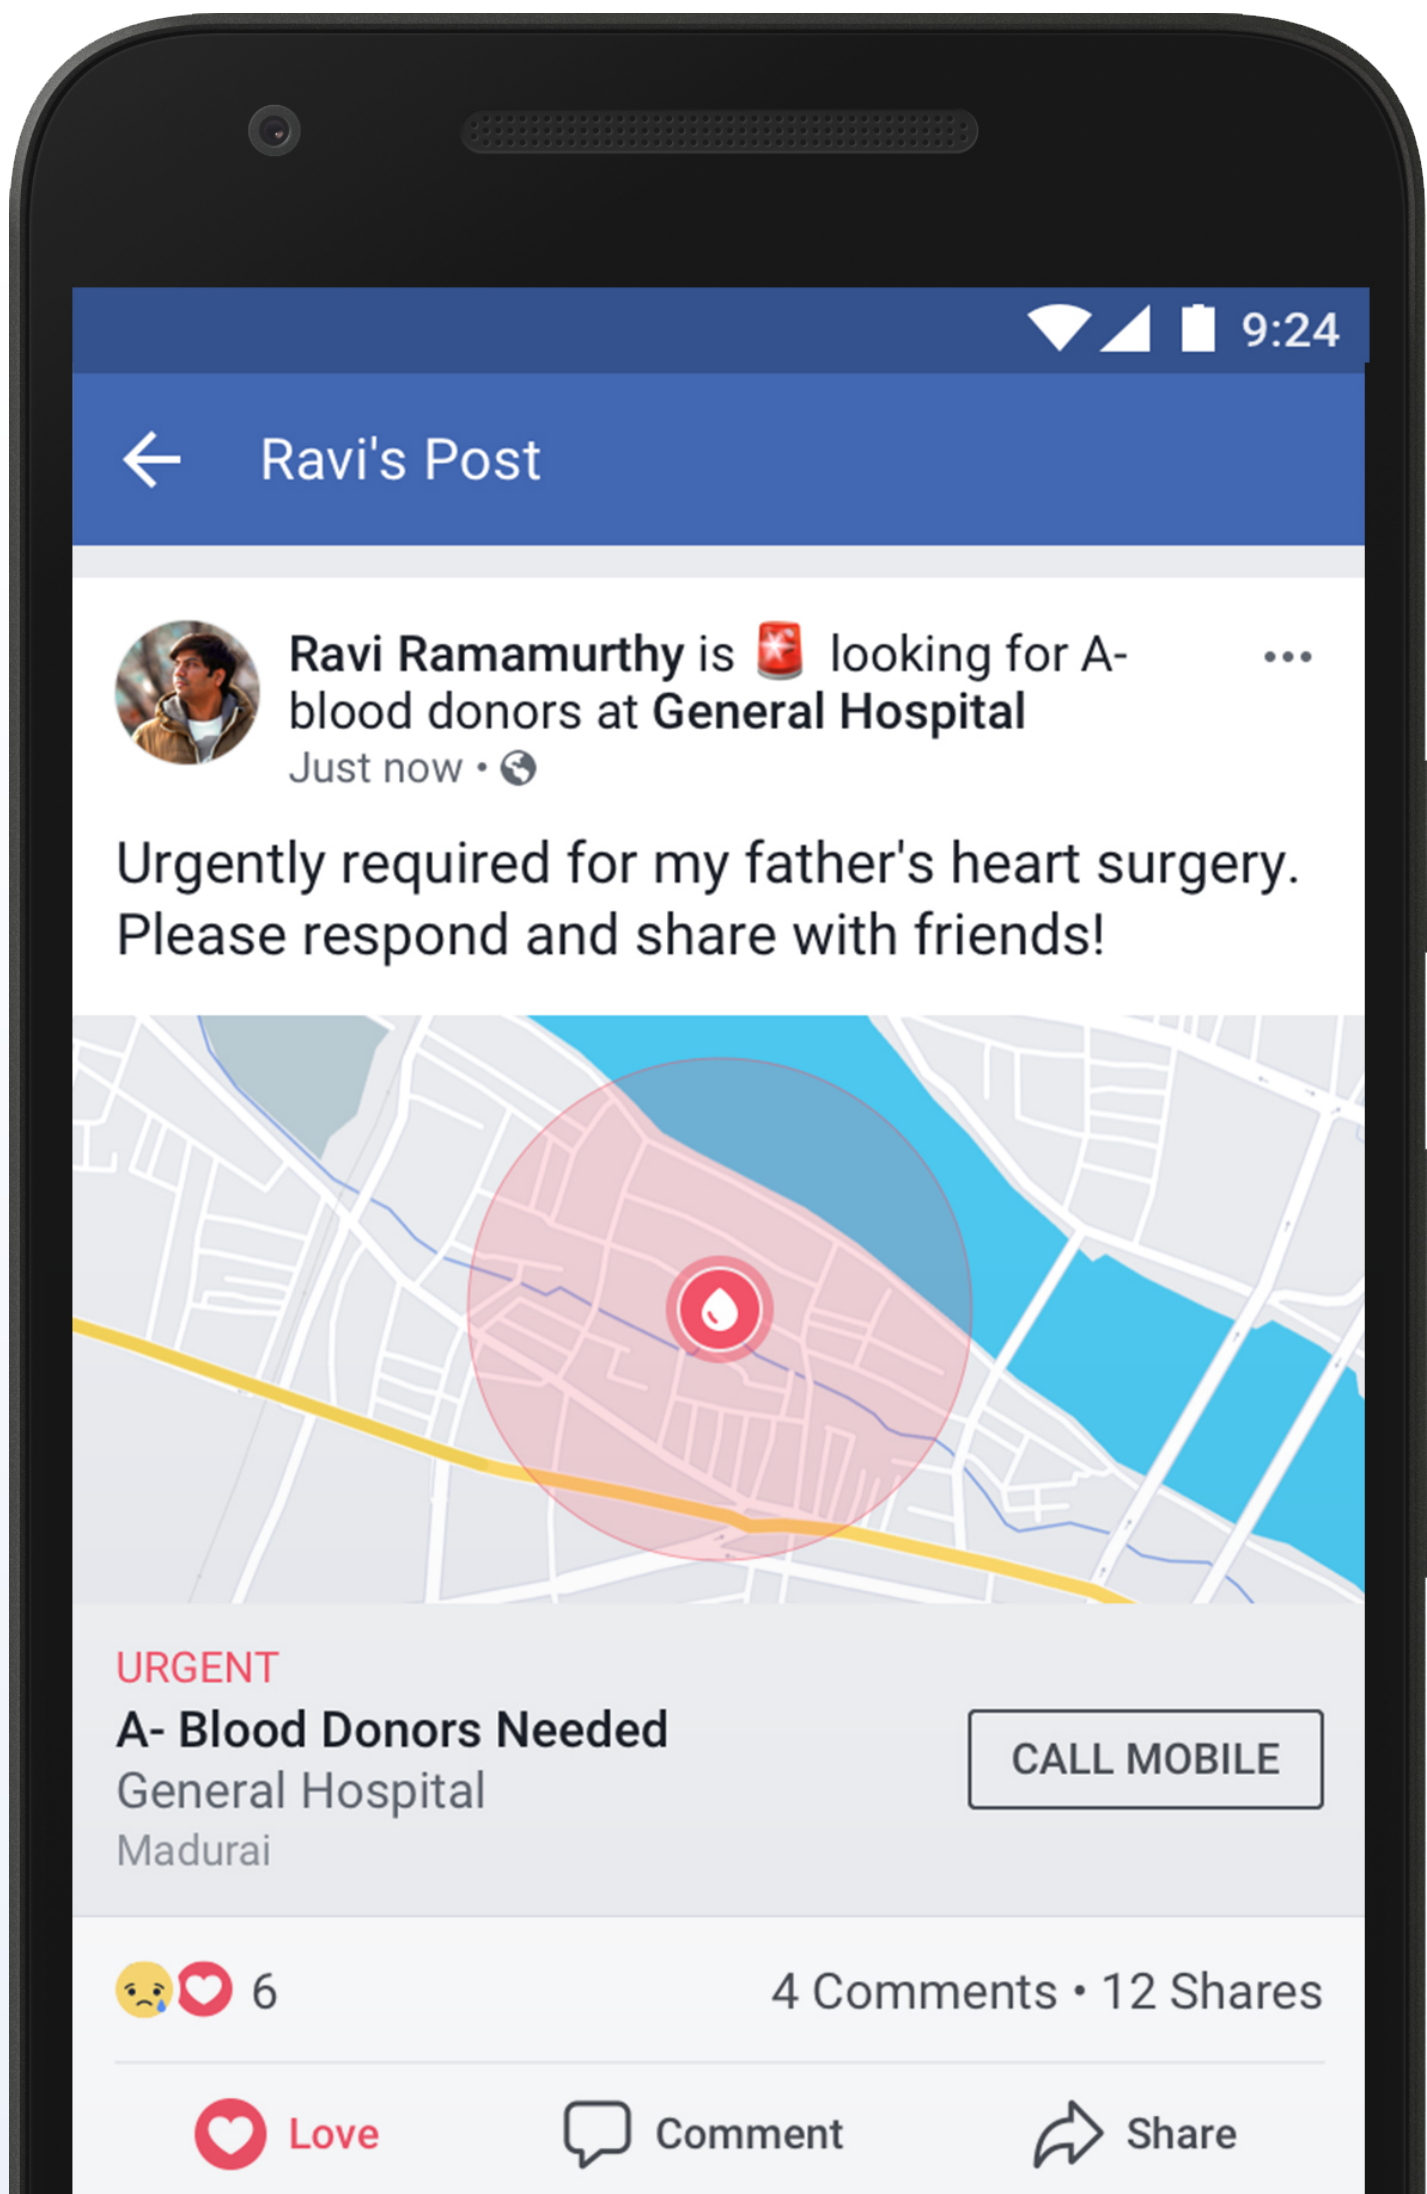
9:24

Ravi's Post

Ravi Ramamurthy is 🚨 looking for A- blood donors at General Hospital
Just now •

Urgently required for my father's heart surgery. Please respond and share with friends!

URGENT
A- Blood Donors Needed
General Hospital
Madurai

CALL MOBILE

6
4 Comments • 12 Shares

Love
Comment
Share